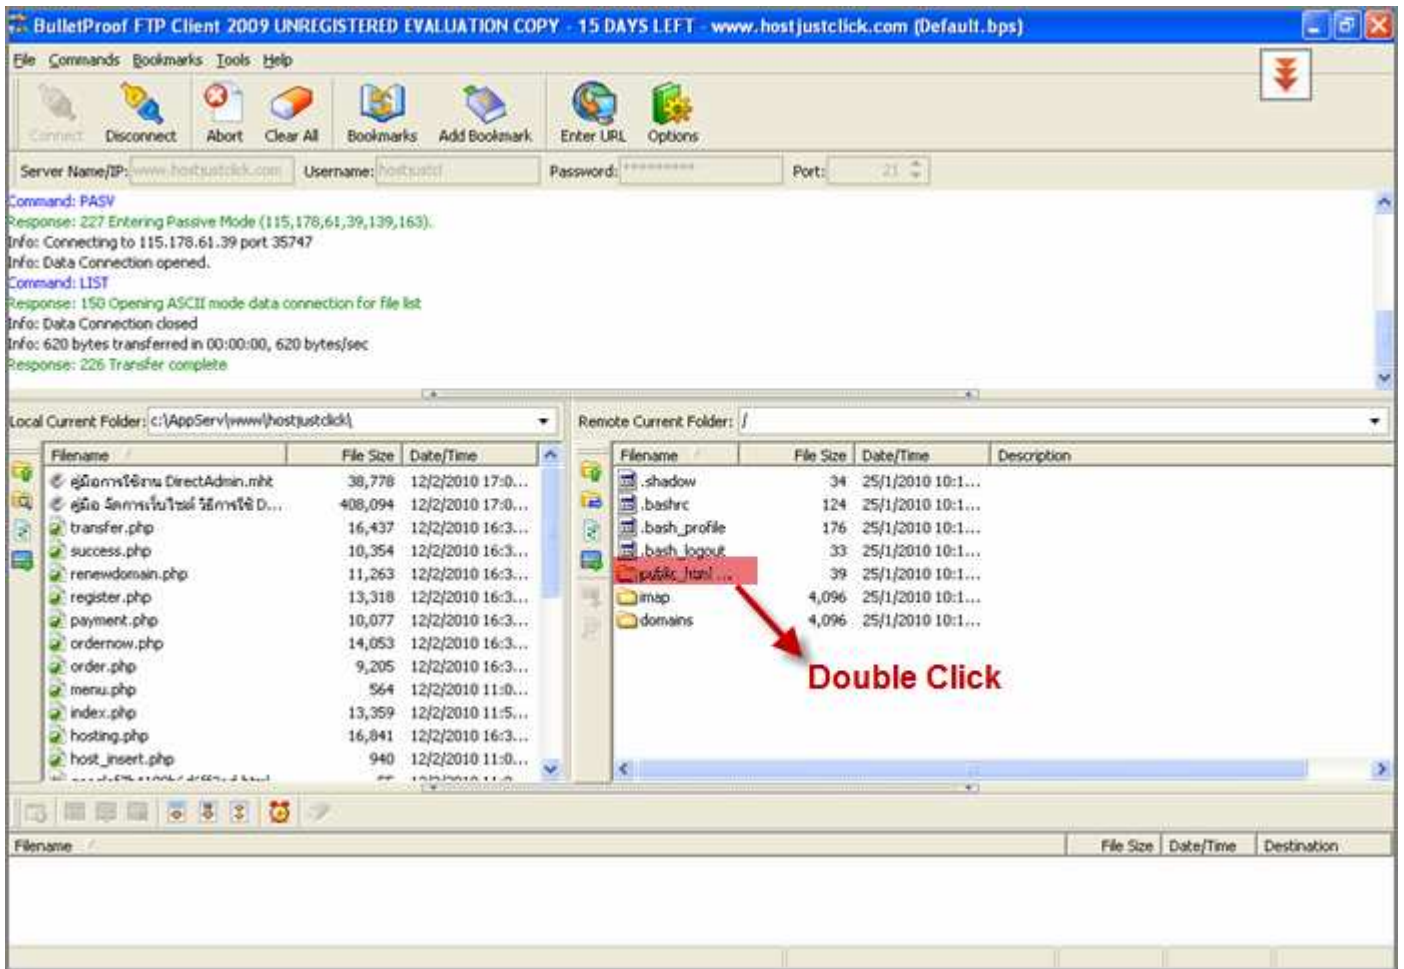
BulletProof FTP Client 2009 UNREGISTERED EVALUATION COPY - 15 DAYS LEFT - www.hostjustclick.com (Default.bps)

File Commands Bookmarks Tools Help

Connect Disconnect Abort Clear All Bookmarks Add Bookmark Enter URL Options

Server Name/IP: www.hostjustclick.com Username: hostjustcl Password: ********* Port: 21

Command: PASV
Response: 227 Entering Passive Mode (115,178,61,39,139,163).
Info: Connecting to 115.178.61.39 port 35747
Info: Data Connection opened.
Command: LIST
Response: 150 Opening ASCII mode data connection for file list
Info: Data Connection closed
Info: 620 bytes transferred in 00:00:00, 620 bytes/sec
Response: 226 Transfer complete

Local Current Folder: c:\AppServ\www\hostjustclick\

| Filename | File Size | Date/Time |
|---|---|---|
| คู่มือการใช้งาน DirectAdmin.mht | 38,778 | 12/2/2010 17:0... |
| คู่มือ จัดการเว็บไซต์ วิธีการใช้ D... | 408,094 | 12/2/2010 17:0... |
| transfer.php | 16,437 | 12/2/2010 16:3... |
| success.php | 10,354 | 12/2/2010 16:3... |
| renewdomain.php | 11,263 | 12/2/2010 16:3... |
| register.php | 13,318 | 12/2/2010 16:3... |
| payment.php | 10,077 | 12/2/2010 16:3... |
| ordernow.php | 14,053 | 12/2/2010 16:3... |
| order.php | 9,205 | 12/2/2010 16:3... |
| menu.php | 564 | 12/2/2010 11:0... |
| index.php | 13,359 | 12/2/2010 11:5... |
| hosting.php | 16,841 | 12/2/2010 16:3... |
| host_insert.php | 940 | 12/2/2010 11:0... |

Remote Current Folder: /

| Filename | File Size | Date/Time | Description |
|---|---|---|---|
| .shadow | 34 | 25/1/2010 10:1... | |
| .bashrc | 124 | 25/1/2010 10:1... | |
| .bash_profile | 176 | 25/1/2010 10:1... | |
| .bash_logout | 33 | 25/1/2010 10:1... | |
| public_html ... | 39 | 25/1/2010 10:1... | |
| imap | 4,096 | 25/1/2010 10:1... | |
| domains | 4,096 | 25/1/2010 10:1... | |

Double Click

| Filename | File Size | Date/Time | Destination |
|---|---|---|---|